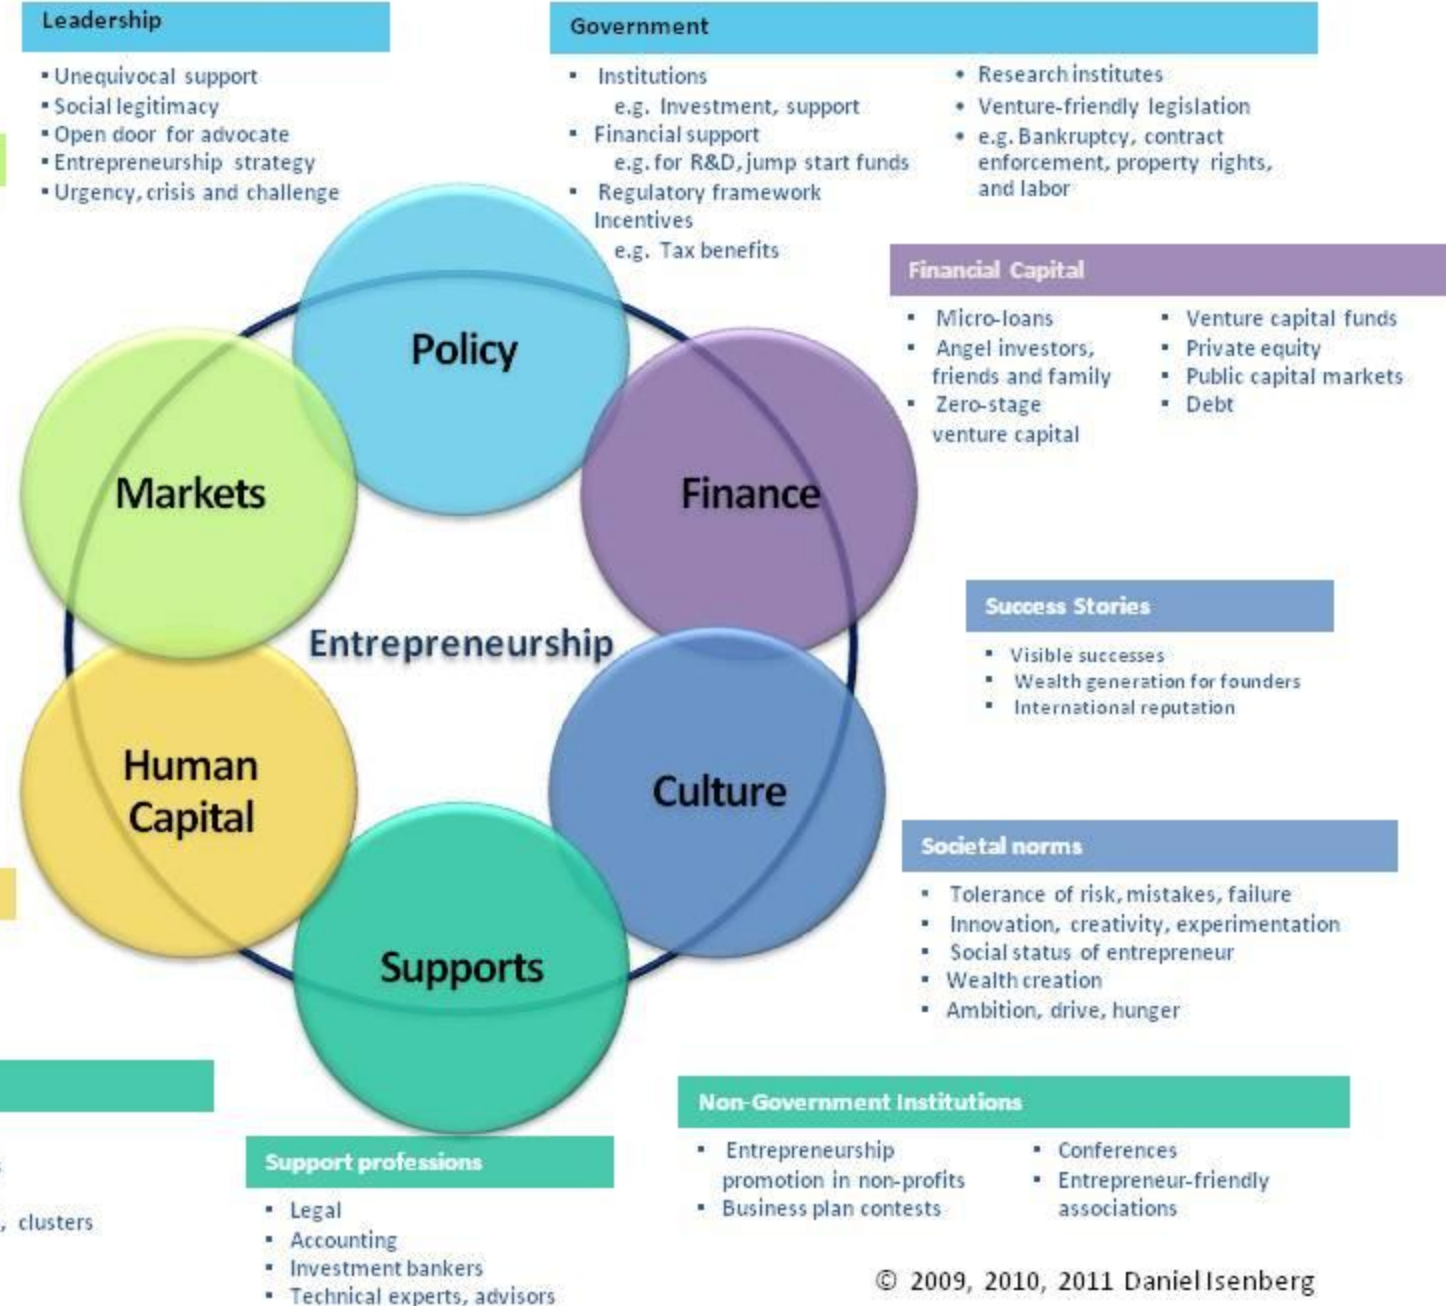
Leadership

- Unequivocal support
- Social legitimacy
- Open door for advocate
- Entrepreneurship strategy
- Urgency, crisis and challenge

Government

- Institutions
e.g. Investment, support
- Financial support
e.g. for R&D, jump start funds
- Regulatory framework Incentives
e.g. Tax benefits

- Research institutes
- Venture-friendly legislation
- e.g. Bankruptcy, contract enforcement, property rights, and labor

Financial Capital

- Micro-loans
- Angel investors, friends and family
- Zero-stage venture capital

- Venture capital funds
- Private equity
- Public capital markets
- Debt

Policy

Markets

Finance

Entrepreneurship

Human Capital

Culture

Supports

Success Stories

- Visible successes
- Wealth generation for founders
- International reputation

Societal norms

- Tolerance of risk, mistakes, failure
- Innovation, creativity, experimentation
- Social status of entrepreneur
- Wealth creation
- Ambition, drive, hunger

, clusters

Support professions

- Legal
- Accounting
- Investment bankers
- Technical experts, advisors

Non-Government Institutions

- Entrepreneurship promotion in non-profits
- Business plan contests

- Conferences
- Entrepreneur-friendly associations

© 2009, 2010, 2011 Daniel Isenberg